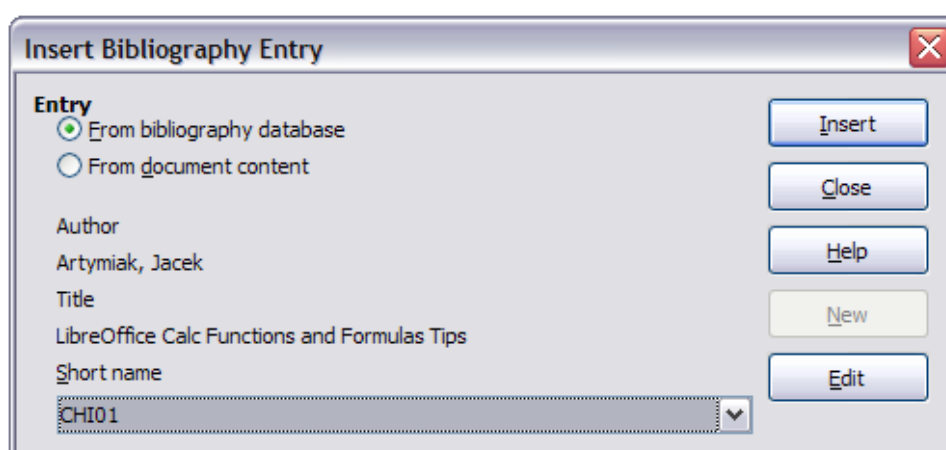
Insert Bibliography Entry

Entry
From bibliography database
From document content

Author
Artymiak, Jacek
Title
LibreOffice Calc Functions and Formulas Tips
Short name
CHI01

Insert
Close
Help
New
Edit